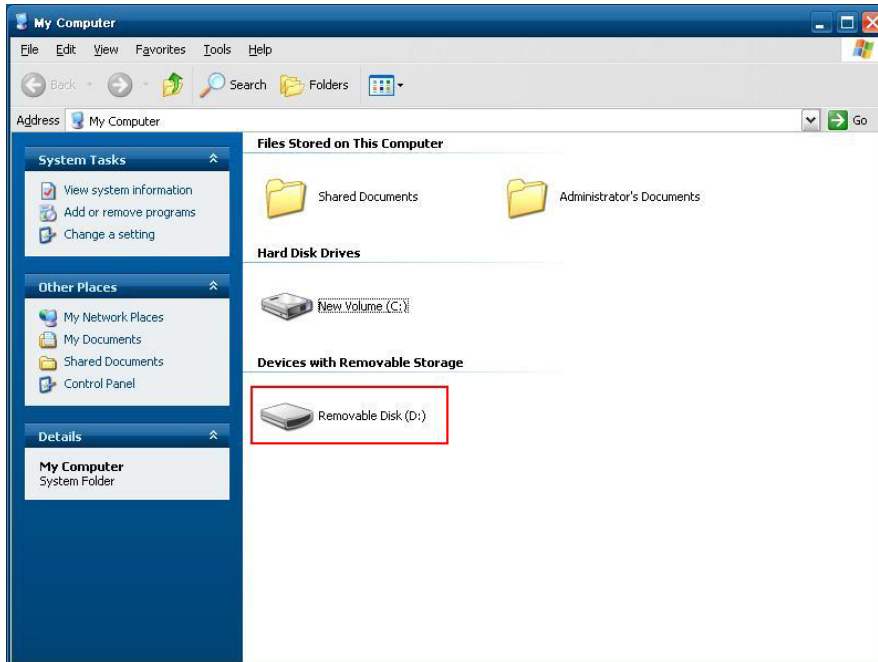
My Computer

File Edit View Favorites Tools Help

Back Search Folders

Address My Computer

Go

System Tasks

View system information
Add or remove programs
Change a setting

Other Places

My Network Places
My Documents
Shared Documents
Control Panel

Details

My Computer
System Folder

Files Stored on This Computer

Shared Documents

Administrator's Documents

Hard Disk Drives

New Volume (C:)

Devices with Removable Storage

Removable Disk (D:)